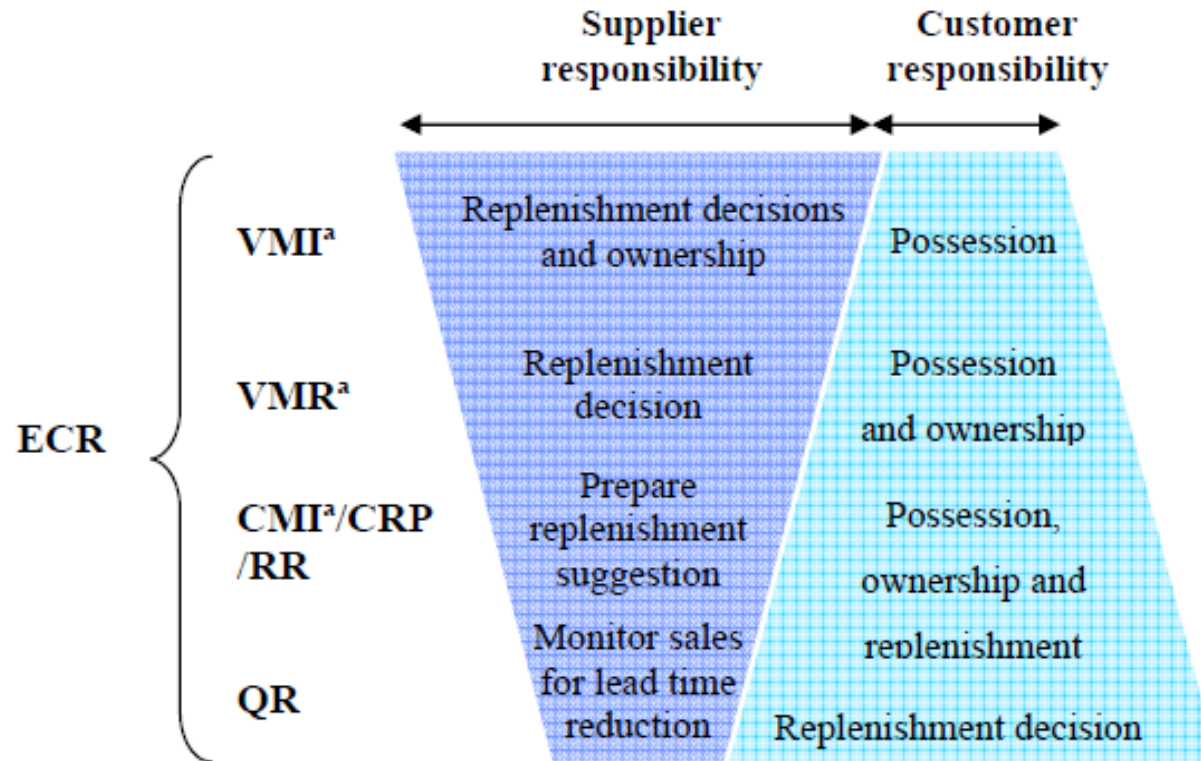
Supplier responsibility

Customer responsibility

ECR

VMI$^a$

Replenishment decisions and ownership

Possession

VMR$^a$

Replenishment decision

Possession and ownership

CMI$^a$/CRP /RR

Prepare replenishment suggestion

Possession, ownership and replenishment

QR

Monitor sales for lead time reduction

Replenishment decision